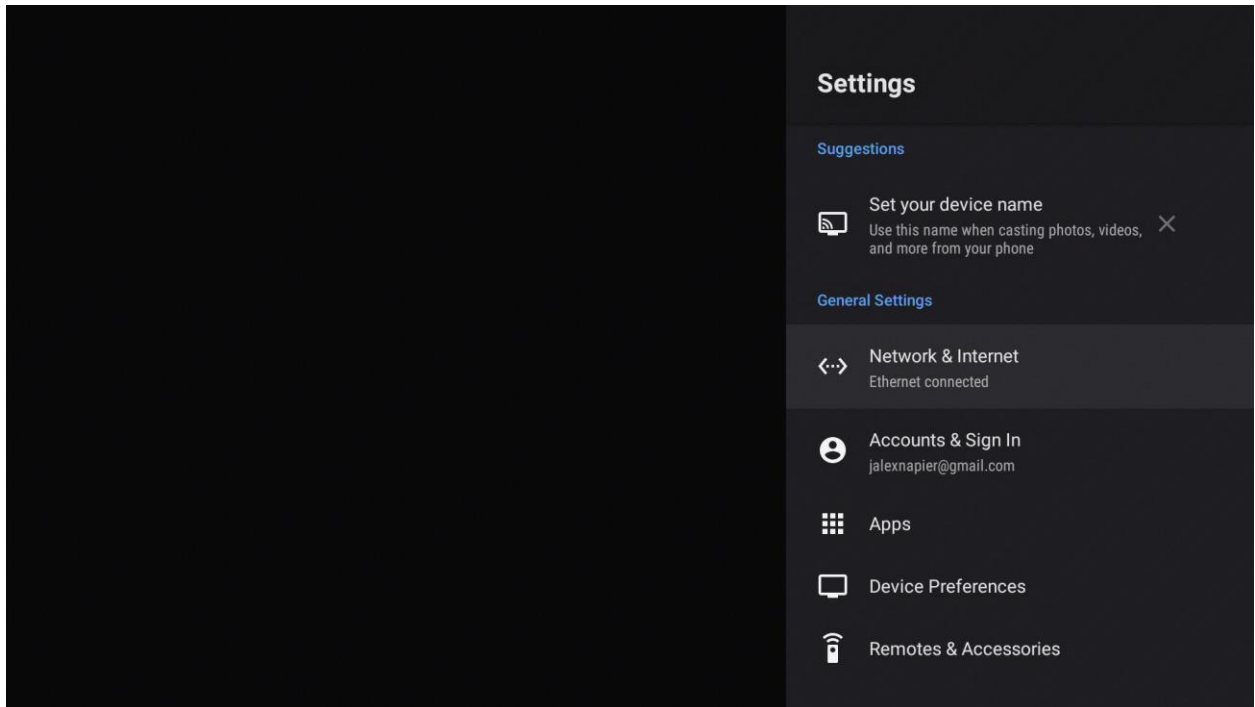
Settings

Suggestions

Set your device name
Use this name when casting photos, videos, and more from your phone

General Settings

Network & Internet
Ethernet connected

Accounts & Sign In
jalexnapier@gmail.com

Apps

Device Preferences

Remotes & Accessories